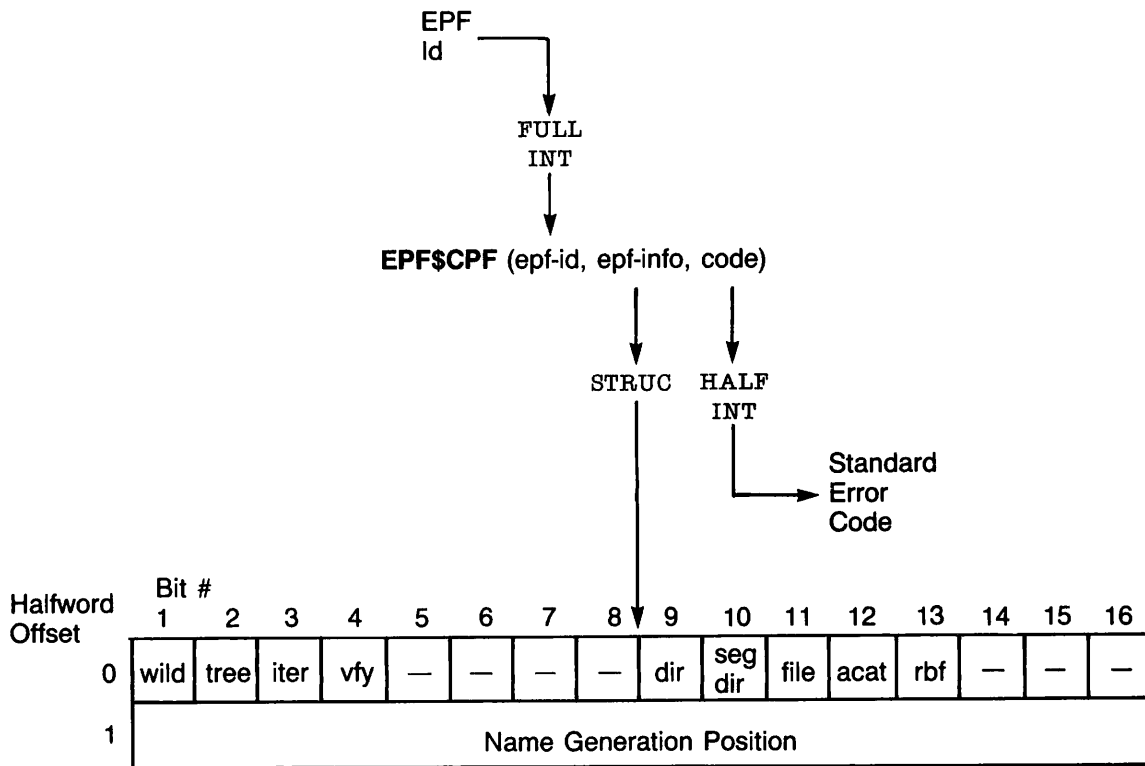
EPF Id

FULL INT

**EPF$CPF** (epf-id, epf-info, code)

STRUC

HALF INT

Standard Error Code

| Halfword Offset | Bit # 1 | 2 | 3 | 4 | 5 | 6 | 7 | 8 | 9 | 10 | 11 | 12 | 13 | 14 | 15 | 16 |
|---|---|---|---|---|---|---|---|---|---|---|---|---|---|---|---|---|
| 0 | wild | tree | iter | vfy | — | — | — | — | dir | seg dir | file | acat | rbf | — | — | — |
| 1 | Name Generation Position | | | | | | | | | | | | | | | |